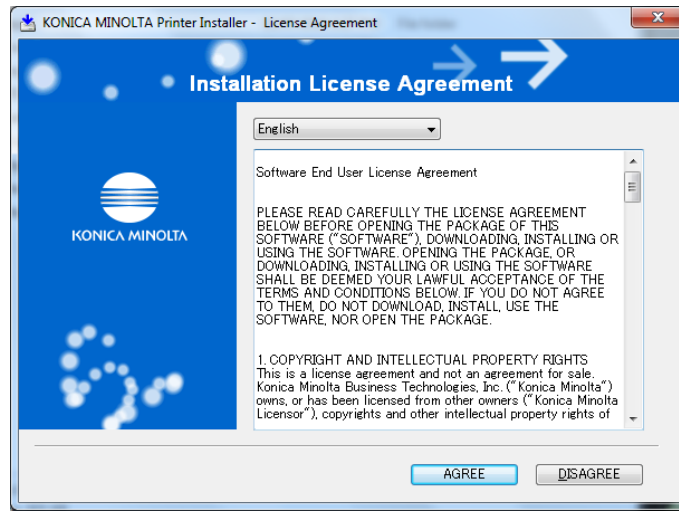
KONICA MINOLTA Printer Installer - License Agreement

Installation License Agreement

KONICA MINOLTA

English

Software End User License Agreement

PLEASE READ CAREFULLY THE LICENSE AGREEMENT BELOW BEFORE OPENING THE PACKAGE OF THIS SOFTWARE ("SOFTWARE"), DOWNLOADING, INSTALLING OR USING THE SOFTWARE. OPENING THE PACKAGE, OR DOWNLOADING, INSTALLING OR USING THE SOFTWARE SHALL BE DEEMED YOUR LAWFUL ACCEPTANCE OF THE TERMS AND CONDITIONS BELOW. IF YOU DO NOT AGREE TO THEM, DO NOT DOWNLOAD, INSTALL, USE THE SOFTWARE, NOR OPEN THE PACKAGE.

1. COPYRIGHT AND INTELLECTUAL PROPERTY RIGHTS
This is a license agreement and not an agreement for sale. Konica Minolta Business Technologies, Inc. ("Konica Minolta") owns, or has been licensed from other owners ("Konica Minolta Licensor"), copyrights and other intellectual property rights of

AGREE

DISAGREE